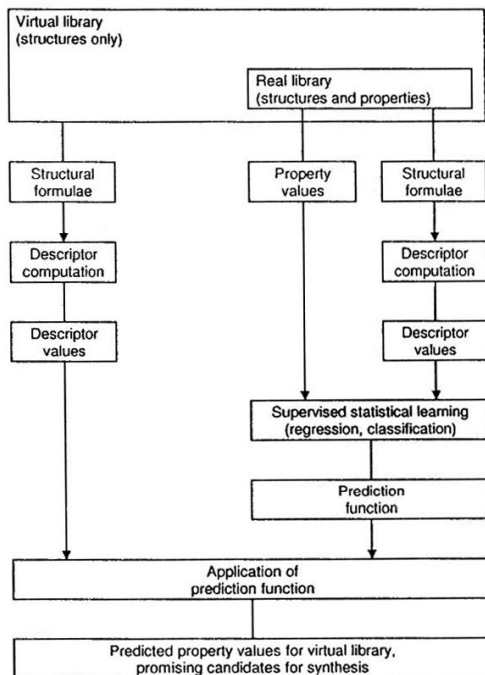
Virtual library
(structures only)

Real library
(structures and properties)

Structural formulae

Property values

Structural formulae

Descriptor computation

Descriptor computation

Descriptor values

Descriptor values

Supervised statistical learning
(regression, classification)

Prediction function

Application of prediction function

Predicted property values for virtual library, promising candidates for synthesis